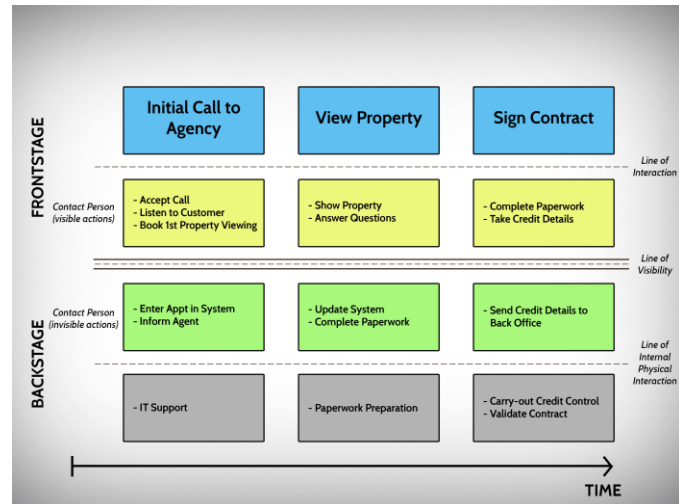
FRONTSTAGE

Initial Call to Agency

View Property

Sign Contract

Line of Interaction

Contact Person (visible actions)

- Accept Call
- Listen to Customer
- Book 1st Property Viewing

- Show Property
- Answer Questions

- Complete Paperwork
- Take Credit Details

Line of Visibility

BACKSTAGE

Contact Person (invisible actions)

- Enter Appt in System
- Inform Agent

- Update System
- Complete Paperwork

- Send Credit Details to Back Office

Line of Internal Physical Interaction

- IT Support

- Paperwork Preparation

- Carry-out Credit Control
- Validate Contract

TIME